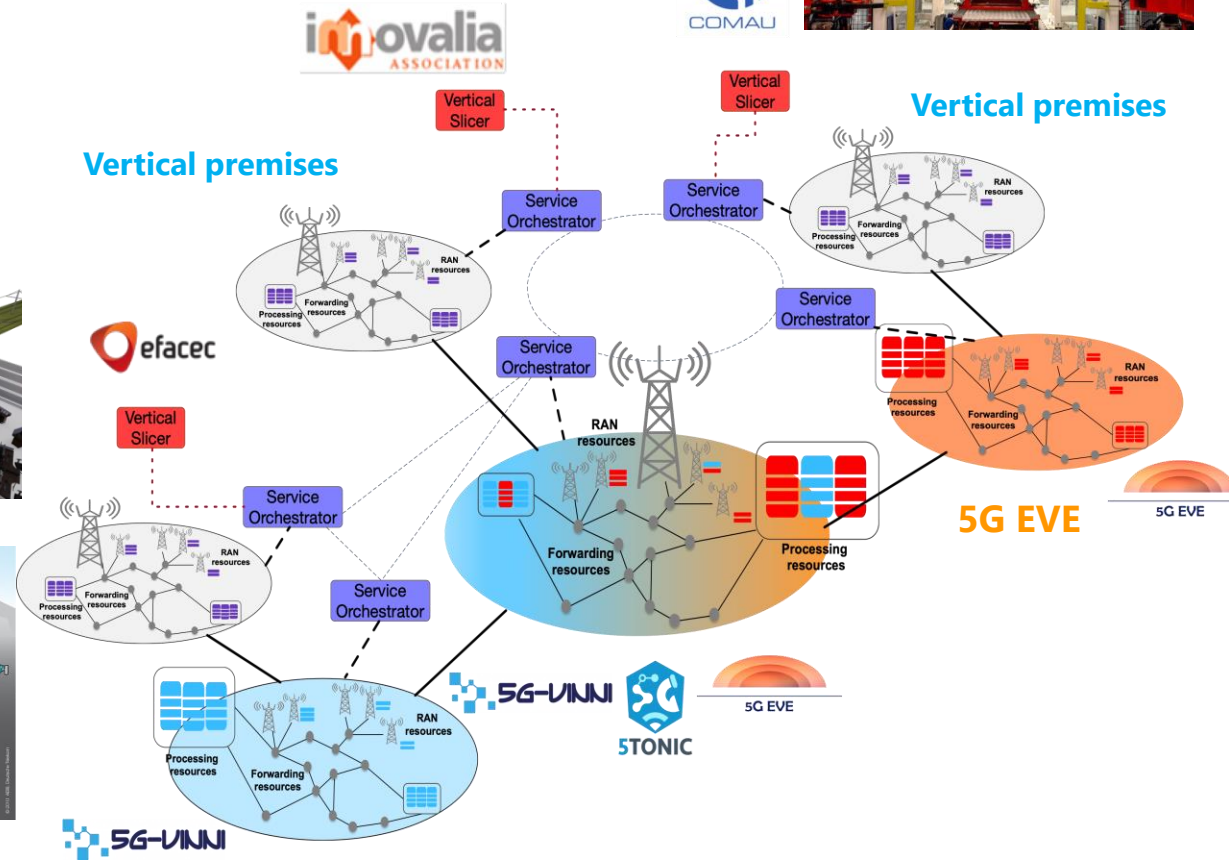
innovalia ASSOCIATION

COMAU

Vertical Slicer

Vertical Slicer

Vertical premises

Vertical premises

Service Orchestrator

Service Orchestrator

RAN resources

Forwarding resources

Processing resources

RAN resources

Forwarding resources

Processing resources

Service Orchestrator

Service Orchestrator

efacec

RAN resources

Processing resources

Forwarding resources

Vertical Slicer

RAN resources

Forwarding resources

Processing resources

Service Orchestrator

RAN resources

Forwarding resources

Processing resources

5G EVE

5G EVE

Service Orchestrator

5G-VINNI

5TONIC

5G EVE

RAN resources

Processing resources

Forwarding resources

5G-VINNI